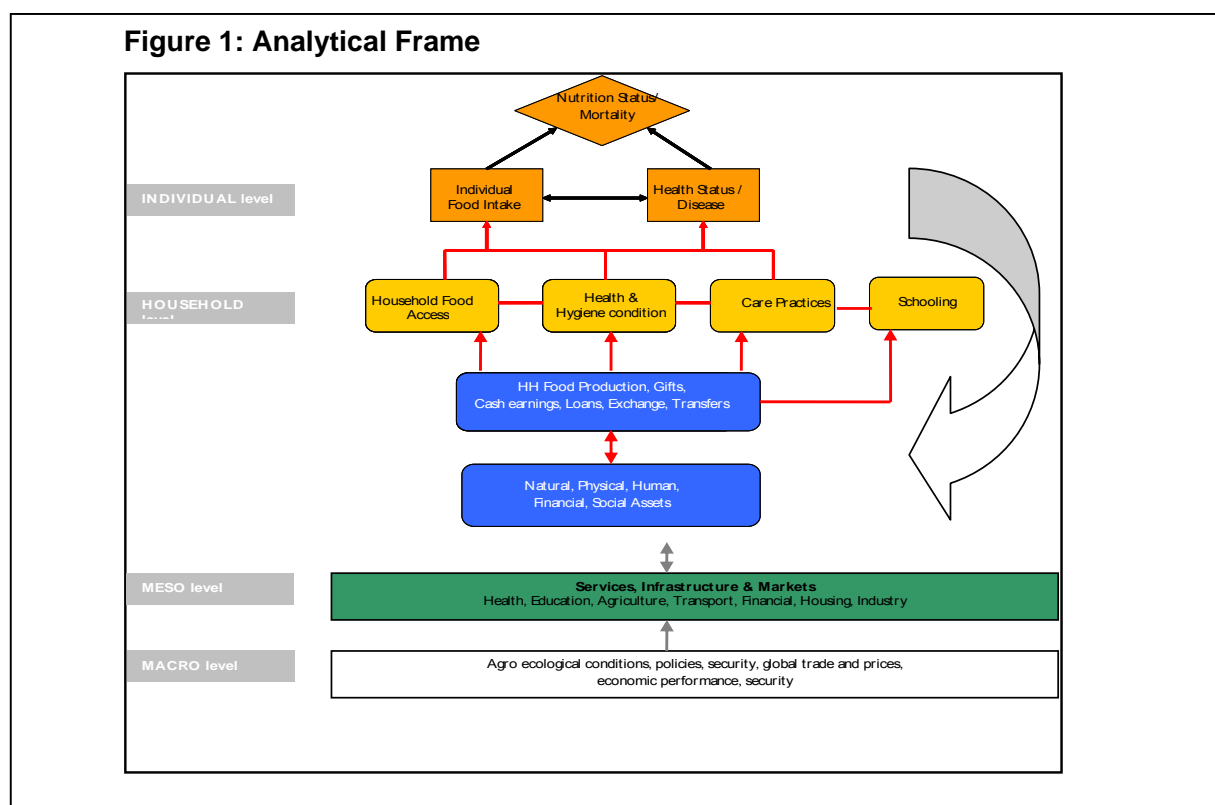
Figure 1: Analytical Frame

Nutrition Status/ Mortality

INDIVIDUAL level

Individual Food Intake

Health Status / Disease

HOUSEHOLD level

Household Food Access

Health & Hygiene condition

Care Practices

Schooling

HH Food Production, Gifts, Cash earnings, Loans, Exchange, Transfers

Natural, Physical, Human, Financial, Social Assets

MESO level

Services, Infrastructure & Markets
Health, Education, Agriculture, Transport, Financial, Housing, Industry

MACRO level

Agro ecological conditions, policies, security, global trade and prices, economic performance, security